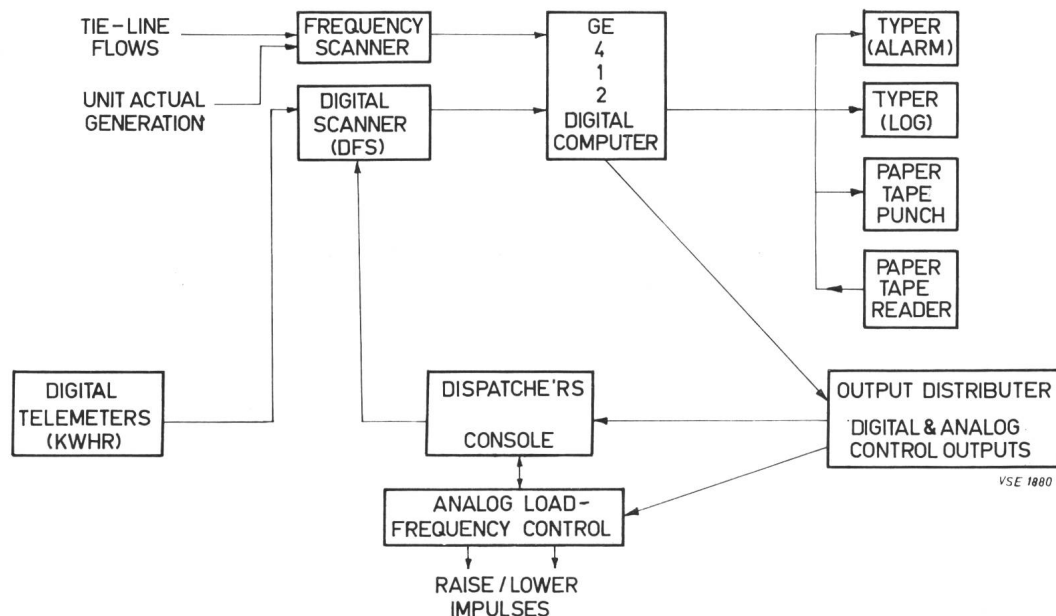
TIE-LINE FLOWS

UNIT ACTUAL GENERATION

FREQUENCY SCANNER

DIGITAL SCANNER (DFS)

GE
4
1
2
DIGITAL COMPUTER

TYPER (ALARM)

TYPER (LOG)

PAPER TAPE PUNCH

PAPER TAPE READER

DIGITAL TELEMETERS (KWHR)

DISPATCHE'RS

CONSOLE

OUTPUT DISTRIBUTER

DIGITAL & ANALOG CONTROL OUTPUTS

VSE 1880

ANALOG LOAD-FREQUENCY CONTROL

RAISE / LOWER IMPULSES